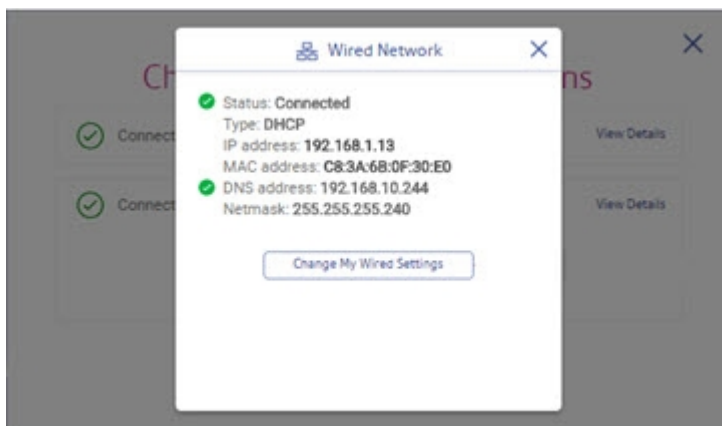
Wired Network

Status: Connected
Type: DHCP
IP address: 192.168.1.13
MAC address: C8:3A:6B:0F:30:E0
DNS address: 192.168.10.244
Netmask: 255.255.255.240

Change My Wired Settings

Ch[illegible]ns

Connect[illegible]

View Details

Connect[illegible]

View Details